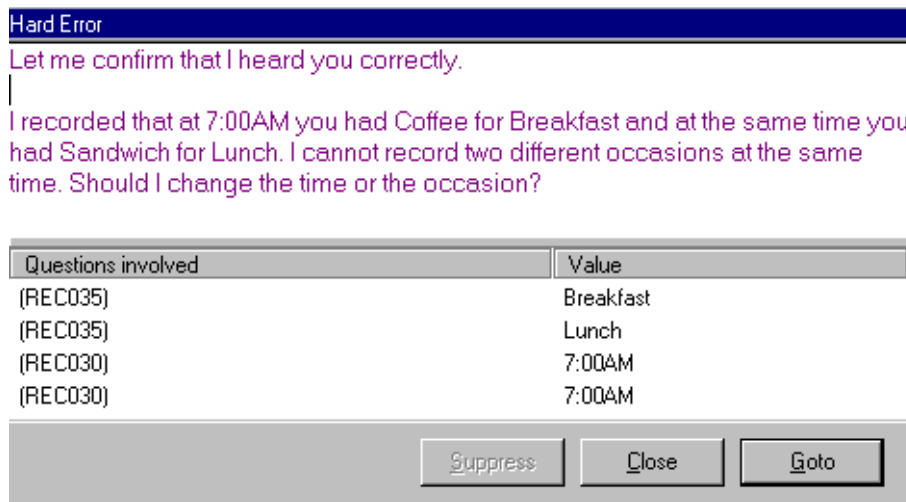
Hard Error

Let me confirm that I heard you correctly.

I recorded that at 7:00AM you had Coffee for Breakfast and at the same time you had Sandwich for Lunch. I cannot record two different occasions at the same time. Should I change the time or the occasion?

| Questions involved | Value |
|---|---|
| (REC035) | Breakfast |
| (REC035) | Lunch |
| (REC030) | 7:00AM |
| (REC030) | 7:00AM |

Suppress | Close | Goto